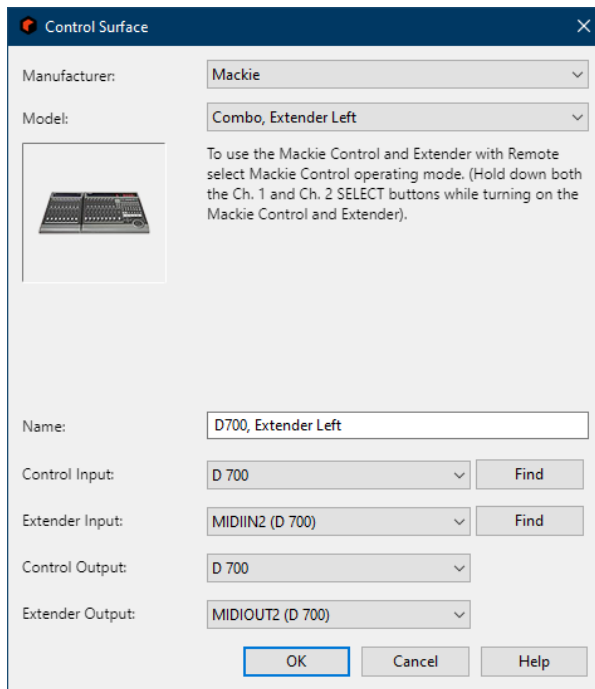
Control Surface

Manufacturer: Mackie

Model: Combo, Extender Left

To use the Mackie Control and Extender with Remote select Mackie Control operating mode. (Hold down both the Ch. 1 and Ch. 2 SELECT buttons while turning on the Mackie Control and Extender).

Name: D700, Extender Left

Control Input: D 700 Find

Extender Input: MIDIIN2 (D 700) Find

Control Output: D 700

Extender Output: MIDIOUT2 (D 700)

OK Cancel Help